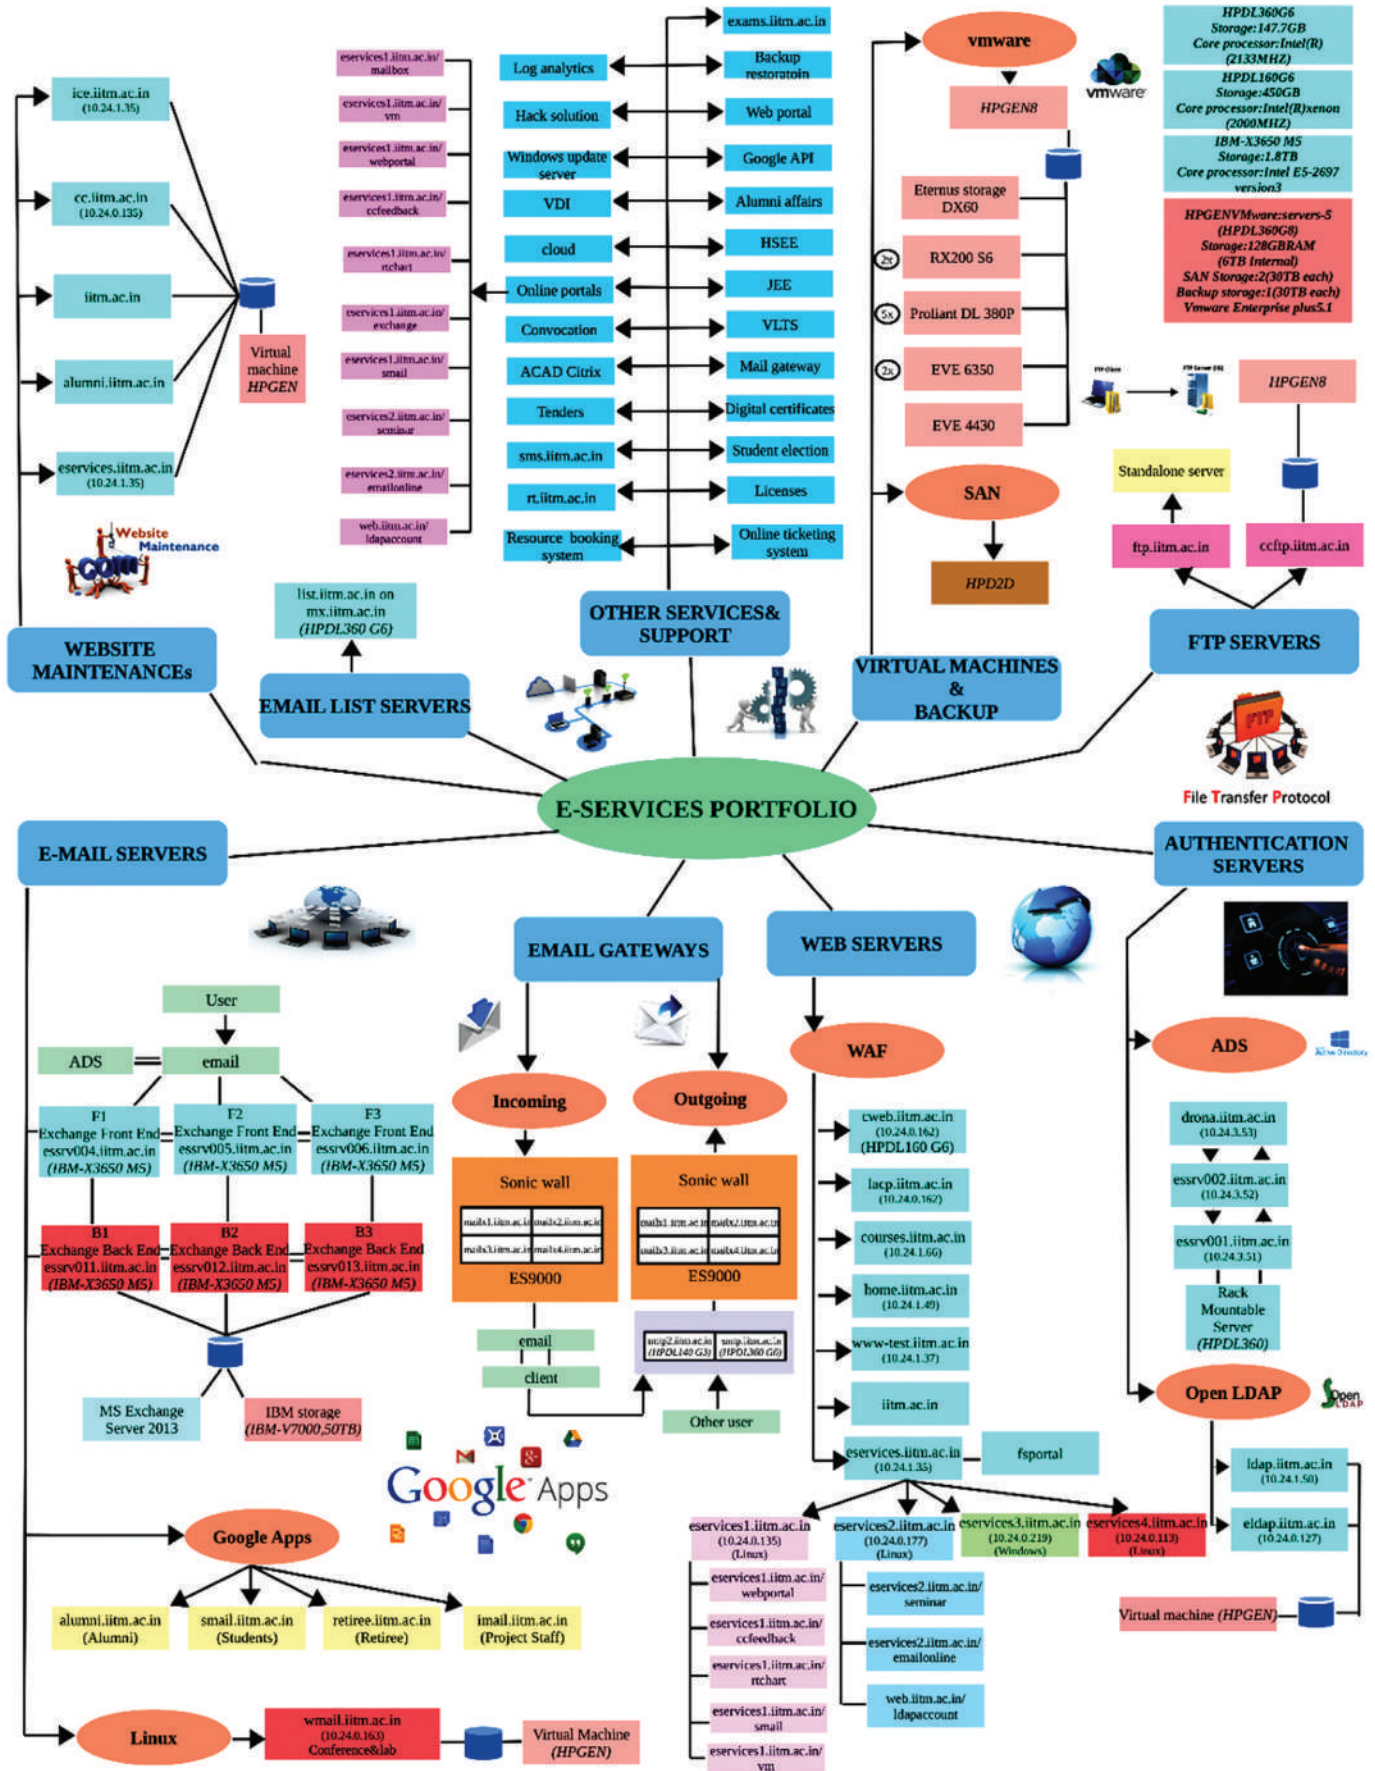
ice.iitm.ac.in (10.24.1.35)
cc.iitm.ac.in (10.24.0.135)
iitm.ac.in
alumni.iitm.ac.in
eservices.iitm.ac.in (10.24.1.35)
Virtual machine HPGEN
Website Maintenance
WEBSITE MAINTENANCEs

eservices1.iitm.ac.in/ mailbox
eservices1.iitm.ac.in/ vm
eservices1.iitm.ac.in/ webportal
eservices1.iitm.ac.in/ ccfeedback
eservices1.iitm.ac.in/ rtchart
eservices1.iitm.ac.in/ exchange
eservices1.iitm.ac.in/ smail
eservices2.iitm.ac.in/ seminar
eservices2.iitm.ac.in/ emailonline
web.iitm.ac.in/ ldapaccount

list.iitm.ac.in on mx.iitm.ac.in (HPDL360 G6)
EMAIL LIST SERVERS

Log analytics
Hack solution
Windows update server
VDI
cloud
Online portals
Convocation
ACAD Citrix
Tenders
sms.iitm.ac.in
rt.iitm.ac.in
Resource booking system
exams.iitm.ac.in
Backup restoratoin
Web portal
Google API
Alumni affairs
HSEE
JEE
VLTS
Mail gateway
Digital certificates
Student election
Licenses
Online ticketing system
OTHER SERVICES& SUPPORT

vmware
HPGEN8
Eternus storage DX60
2x RX200 S6
5x Proliant DL 380P
2x EVE 6350
EVE 4430
SAN
HPD2D
VIRTUAL MACHINES & BACKUP

HPDL360G6 Storage:147.7GB Core processor:Intel(R) (2133MHZ)
HPDL160G6 Storage:450GB Core processor:Intel(R)xenon (2000MHZ)
IBM-X3650 M5 Storage:1.8TB Core processor:Intel E5-2697 version3
HPGENVMware:servers-5 (HPDL360G8) Storage:128GBRAM (6TB Internal) SAN Storage:2(30TB each) Backup storage:1(30TB each) Vmware Enterprise plus5.1
FTP Client
FTP Server
HPGEN8
Standalone server
ftp.iitm.ac.in
ccftp.iitm.ac.in
FTP SERVERS
File Transfer Protocol

E-SERVICES PORTFOLIO
E-MAIL SERVERS
AUTHENTICATION SERVERS
EMAIL GATEWAYS
WEB SERVERS

User
ADS
email
F1 Exchange Front End essrv004.iitm.ac.in (IBM-X3650 M5)
F2 Exchange Front End essrv005.iitm.ac.in (IBM-X3650 M5)
F3 Exchange Front End essrv006.iitm.ac.in (IBM-X3650 M5)
B1 Exchange Back End essrv011.iitm.ac.in (IBM-X3650 M5)
B2 Exchange Back End essrv012.iitm.ac.in (IBM-X3650 M5)
B3 Exchange Back End essrv013.iitm.ac.in (IBM-X3650 M5)
MS Exchange Server 2013
IBM storage (IBM-V7000,50TB)

Incoming
Outgoing
Sonic wall
mails1.iitm.ac.in mails2.iitm.ac.in
mails3.iitm.ac.in mails4.iitm.ac.in
ES9000
Sonic wall
mails1.iitm.ac.in mails2.iitm.ac.in
mails3.iitm.ac.in mails4.iitm.ac.in
ES9000
email
client
smtp2.iitm.ac.in (HPDL160 G3)
smtp.iitm.ac.in (HPDL360 G6)
Other user

WAF
cweb.iitm.ac.in (10.24.0.162) (HPDL160 G6)
lacp.iitm.ac.in (10.24.0.162)
courses.iitm.ac.in (10.24.1.66)
home.iitm.ac.in (10.24.1.49)
www-test.iitm.ac.in (10.24.1.37)
iitm.ac.in
eservices.iitm.ac.in (10.24.1.35)
fsportal
eservices1.iitm.ac.in (10.24.0.135) (Linux)
eservices2.iitm.ac.in (10.24.0.177) (Linux)
eservices3.iitm.ac.in (10.24.0.219) (Windows)
eservices4.iitm.ac.in (10.24.0.113) (Linux)
eservices1.iitm.ac.in/ webportal
eservices1.iitm.ac.in/ ccfeedback
eservices1.iitm.ac.in/ rtchart
eservices1.iitm.ac.in/ smail
eservices1.iitm.ac.in/ vm
eservices2.iitm.ac.in/ seminar
eservices2.iitm.ac.in/ emailonline
web.iitm.ac.in/ ldapaccount

ADS
Active Directory
drona.iitm.ac.in (10.24.3.53)
essrv002.iitm.ac.in (10.24.3.52)
essrv001.iitm.ac.in (10.24.3.51)
Rack Mountable Server (HPDL360)
Open LDAP
OpenLDAP
ldap.iitm.ac.in (10.24.1.50)
eldap.iitm.ac.in (10.24.0.127)
Virtual machine (HPGEN)

Google Apps
Google Apps
alumni.iitm.ac.in (Alumni)
smail.iitm.ac.in (Students)
retiree.iitm.ac.in (Retiree)
imail.iitm.ac.in (Project Staff)
Linux
wmail.iitm.ac.in (10.24.0.163) Conference&lab
Virtual Machine (HPGEN)